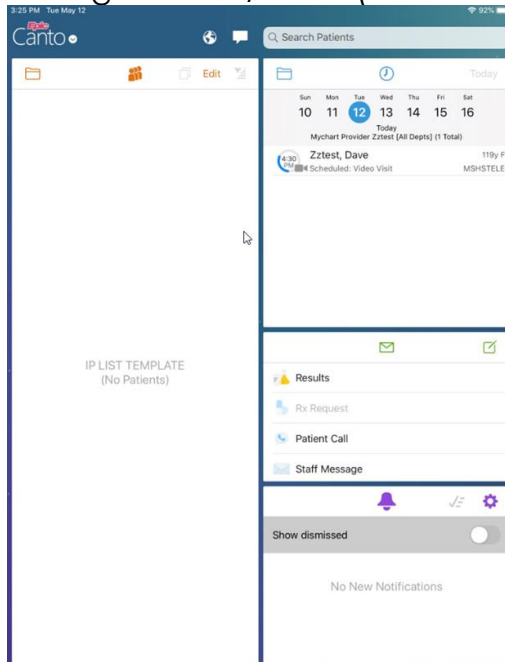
3:25 PM Tue May 12

92%

Epic Canto

Search Patients

Edit

Today

| Sun | Mon | Tue | Wed | Thu | Fri | Sat |
|---|---|---|---|---|---|---|
| 10 | 11 | 12 | 13 | 14 | 15 | 16 |

Today

Mychart Provider Zztest [All Depts] (1 Total)

4:30 PM Zztest, Dave 119y F

Scheduled: Video Visit MSHSTELE

IP LIST TEMPLATE
(No Patients)

Results

Rx Request

Patient Call

Staff Message

Show dismissed

No New Notifications